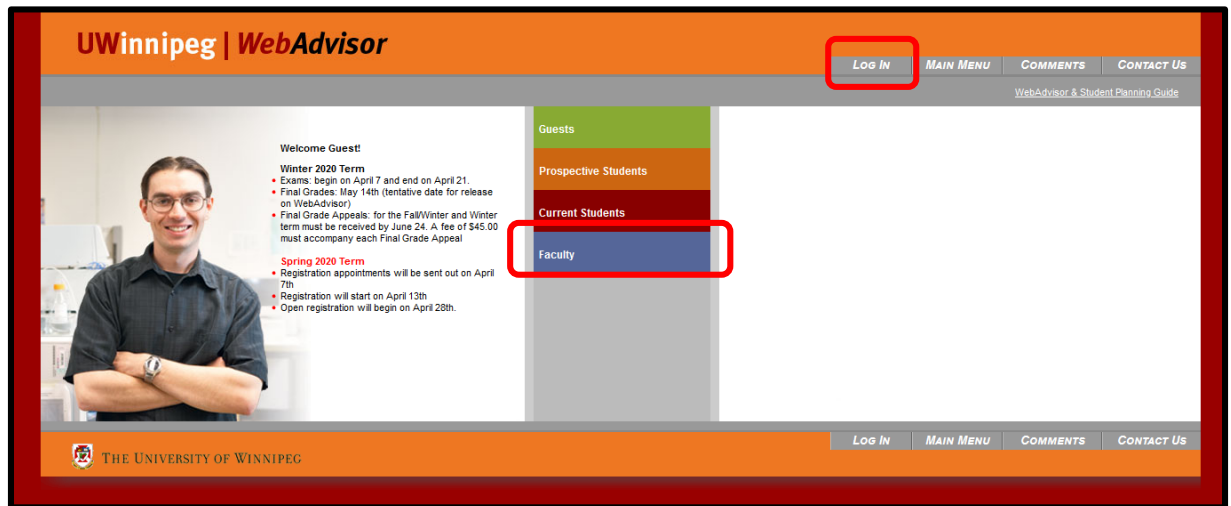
UWinnipeg | WebAdvisor

LOG IN | MAIN MENU | COMMENTS | CONTACT US

WebAdvisor & Student Planning Guide

Welcome Guest!

Winter 2020 Term
- Exams: begin on April 7 and end on April 21.
- Final Grades: May 14th (tentative date for release on WebAdvisor)
- Final Grade Appeals: for the Fall/Winter and Winter term must be received by June 24. A fee of $45.00 must accompany each Final Grade Appeal

Spring 2020 Term
- Registration appointments will be sent out on April 7th
- Registration will start on April 13th
- Open registration will begin on April 28th.

Guests

Prospective Students

Current Students

Faculty

THE UNIVERSITY OF WINNIPEG

LOG IN | MAIN MENU | COMMENTS | CONTACT US